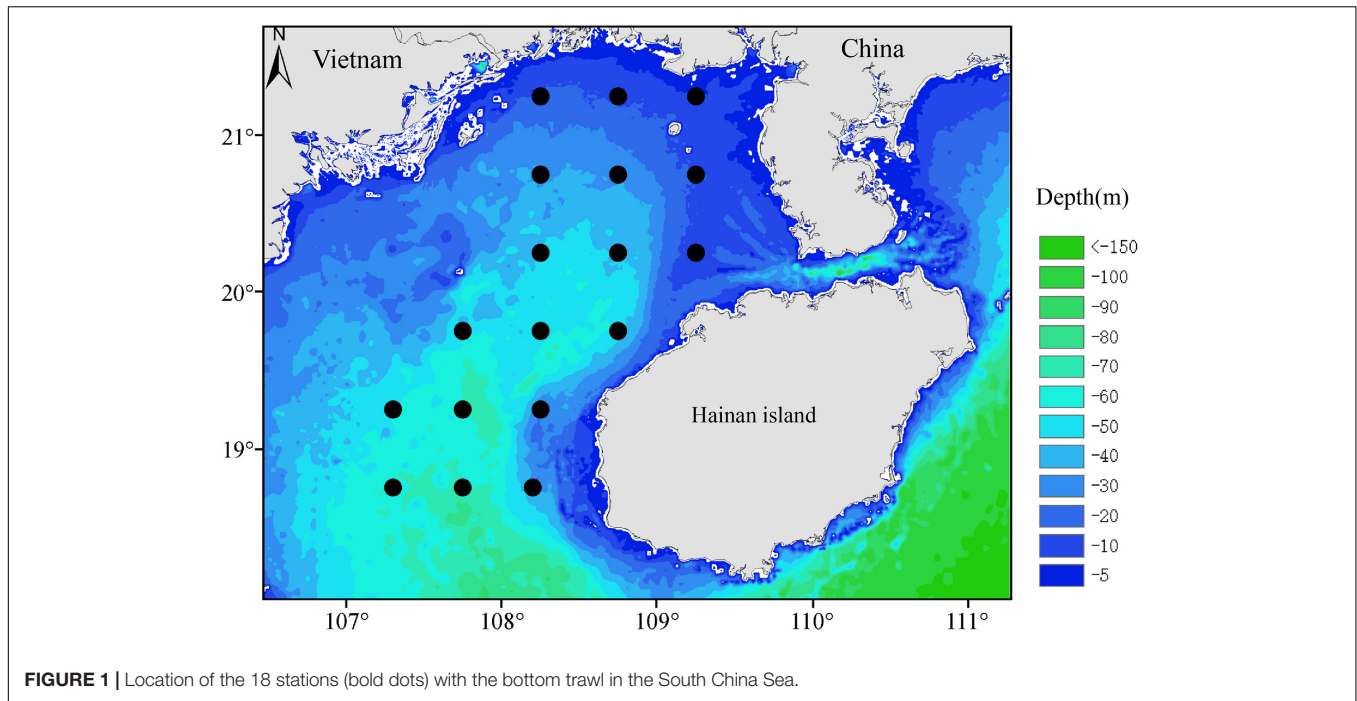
N
Vietnam
China
21°
20°
19°
Hainan island
107°
108°
109°
110°
111°
Depth(m)
<-150
-100
-90
-80
-70
-60
-50
-40
-30
-20
-10
-5

**FIGURE 1 |** Location of the 18 stations (bold dots) with the bottom trawl in the South China Sea.